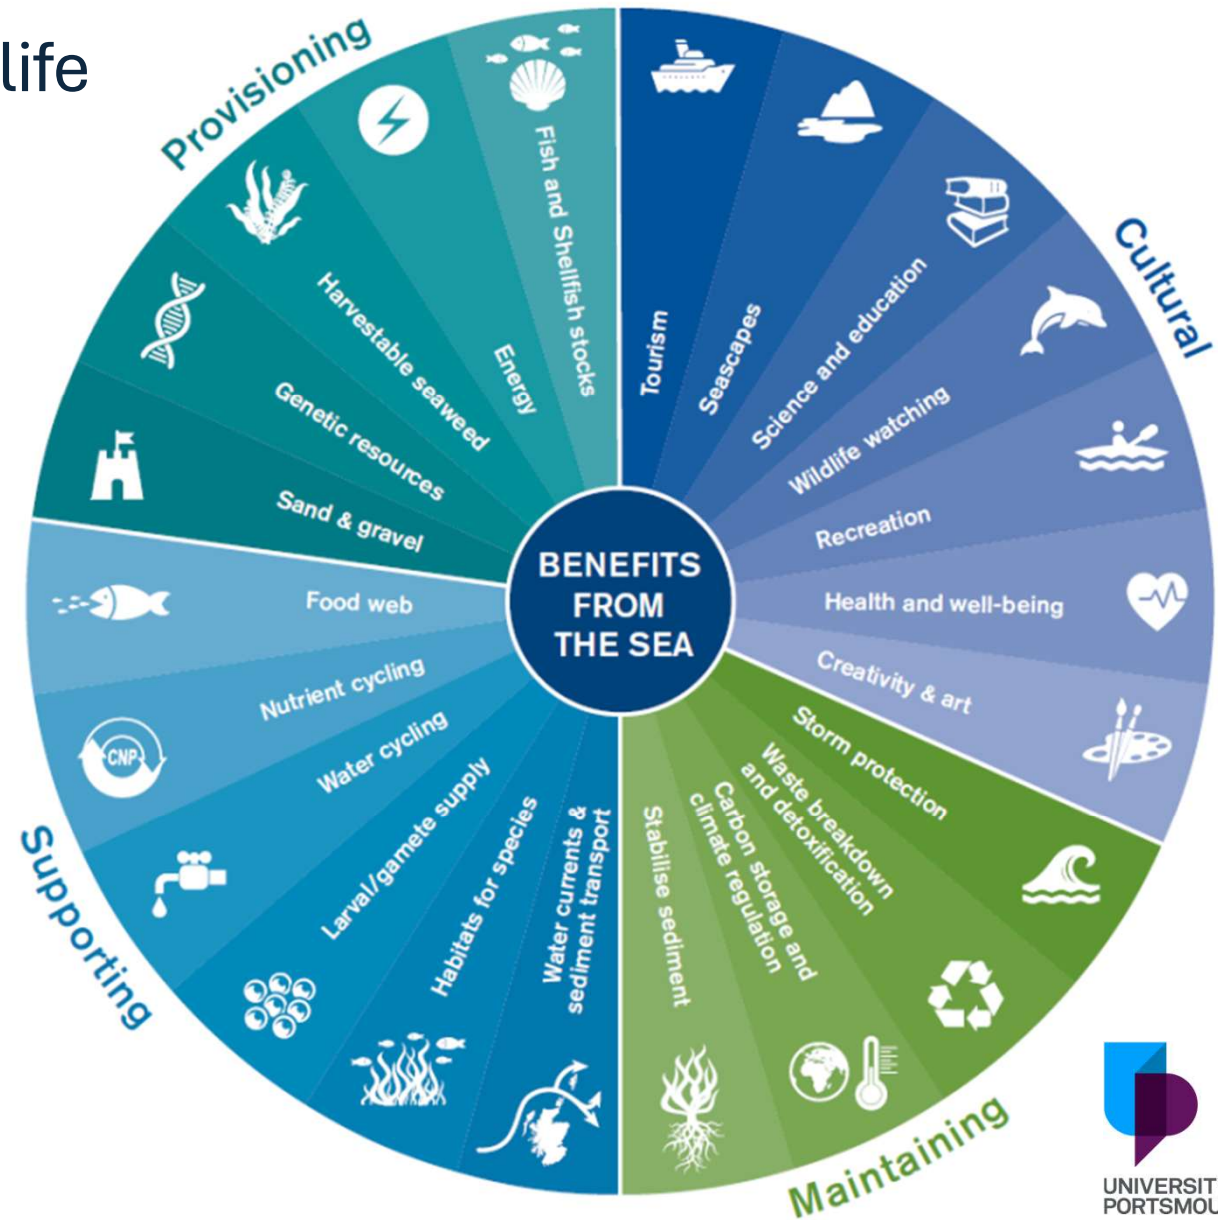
life

BENEFITS FROM THE SEA

Provisioning
Fish and Shellfish stocks
Energy
Harvestable seaweed
Genetic resources
Sand & gravel

Cultural
Tourism
Seascapes
Science and education
Wildlife watching
Recreation
Health and well-being
Creativity & art

Maintaining
Storm protection
Waste breakdown and detoxification
Carbon storage and climate regulation
Stabilise sediment

Supporting
Water currents & sediment transport
Habitats for species
Larval/gamete supply
Water cycling
Nutrient cycling
Food web

CNP

UNIVERSIT
PORTSMOU